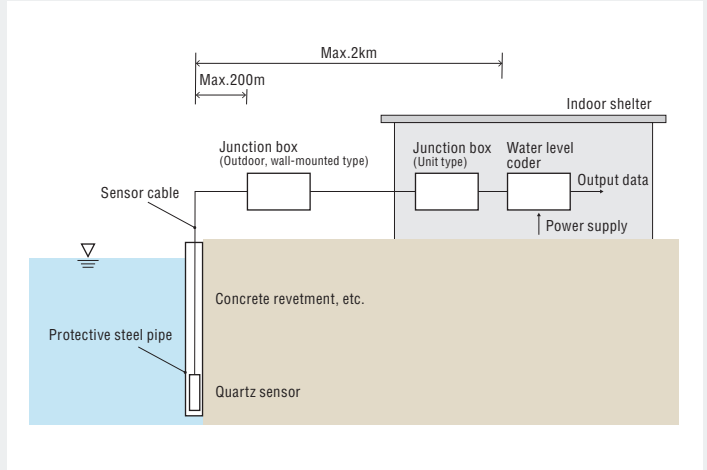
Max.2km

Max.200m

Indoor shelter

Junction box
(Outdoor, wall-mounted type)

Junction box
(Unit type)

Water level coder

Output data

Power supply

Sensor cable

Concrete revetment, etc.

Protective steel pipe

Quartz sensor